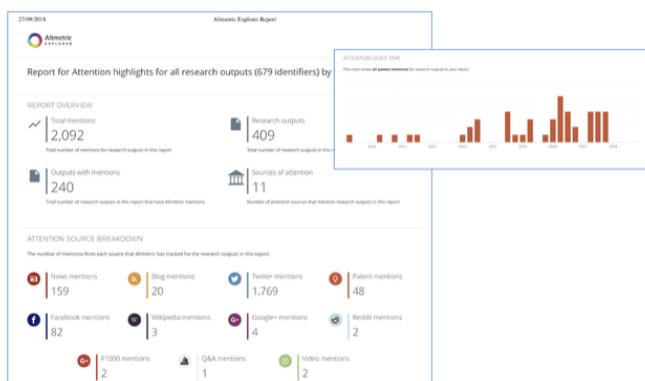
27/09/2018

Altmetric Explorer Report

Altmetric EXPLORER

Report for Attention highlights for all research outputs (679 identifiers) by

REPORT OVERVIEW

Total mentions
2,092
Total number of mentions for research outputs in this report

Research outputs
409
Total number of research outputs in this report

Outputs with mentions
240
Total number of research outputs in this report that have Altmetric mentions

Sources of attention
11
Number of attention sources that mention research outputs in this report

ATTENTION OVER TIME

This chart shows all patent mentions for research outputs in your report.

ATTENTION SOURCE BREAKDOWN

The number of mentions from each source that Altmetric has tracked for the research outputs in this report.

News mentions
159

Blog mentions
20

Twitter mentions
1,769

Patent mentions
48

Facebook mentions
82

Wikipedia mentions
3

Google+ mentions
4

Reddit mentions
2

F1000 mentions
2

Q&A mentions
1

Video mentions
2